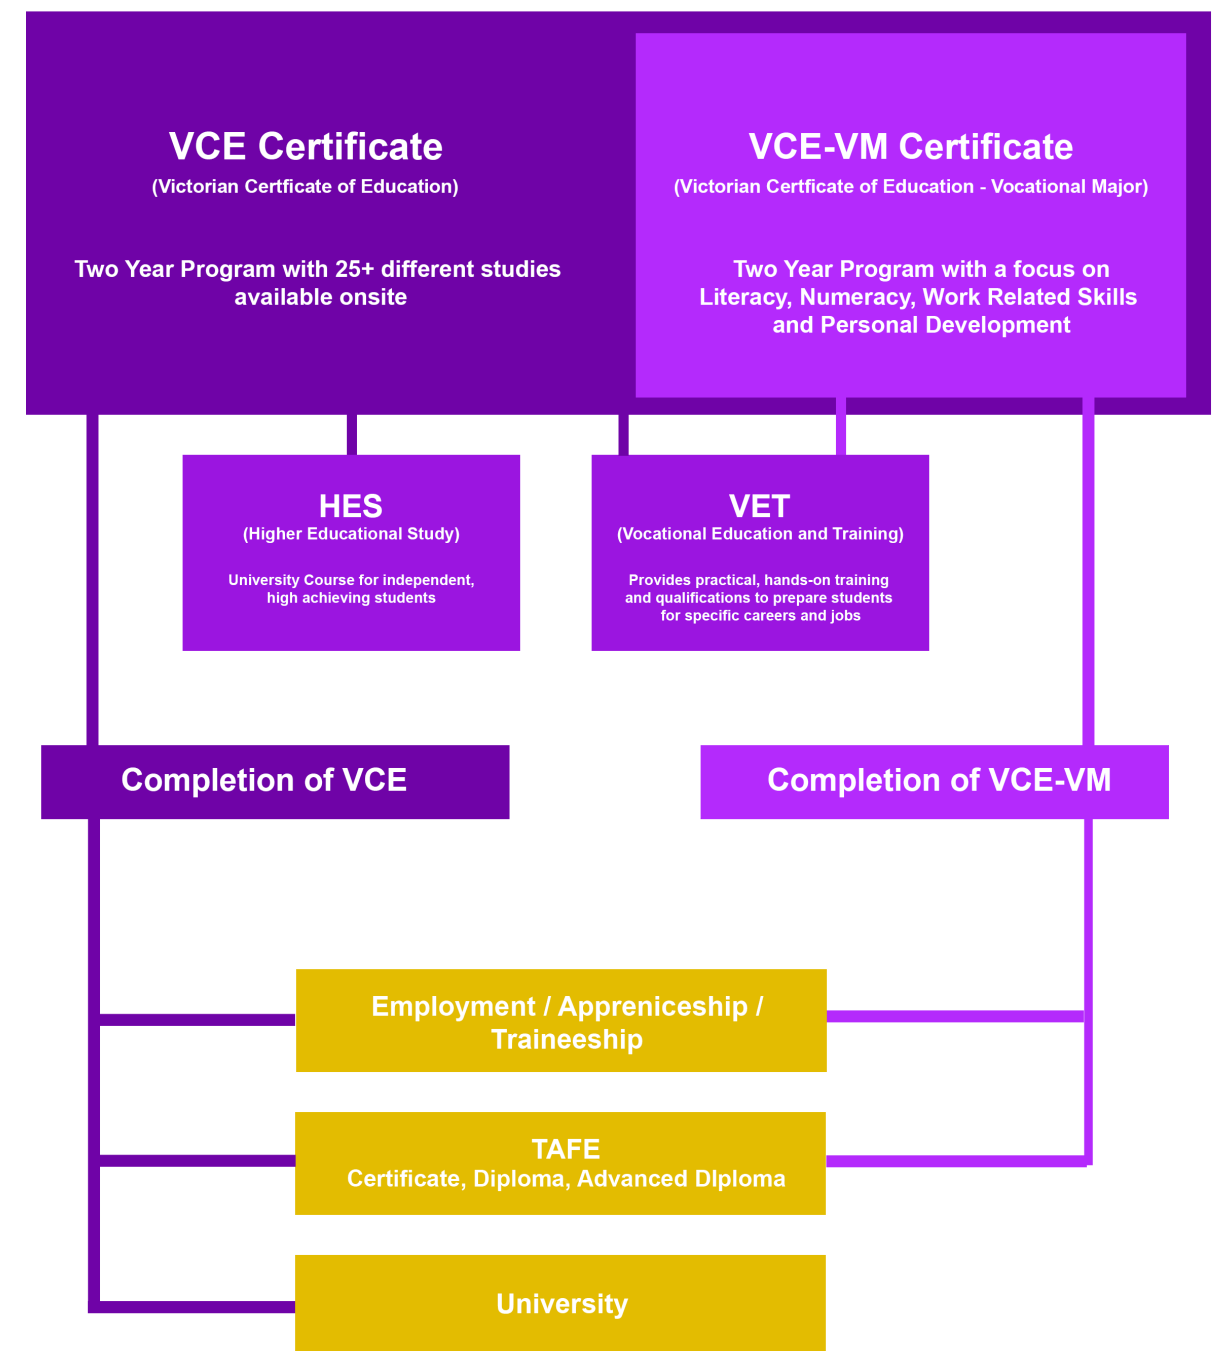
VCE Certificate
(Victorian Certficate of Education)

Two Year Program with 25+ different studies available onsite

VCE-VM Certificate
(Victorian Certficate of Education - Vocational Major)

Two Year Program with a focus on Literacy, Numeracy, Work Related Skills and Personal Development

HES
(Higher Educational Study)

University Course for independent, high achieving students

VET
(Vocational Education and Training)

Provides practical, hands-on training and qualifications to prepare students for specific careers and jobs

Completion of VCE

Completion of VCE-VM

Employment / Appreniceship / Traineeship

TAFE
Certificate, Diploma, Advanced DIploma

University